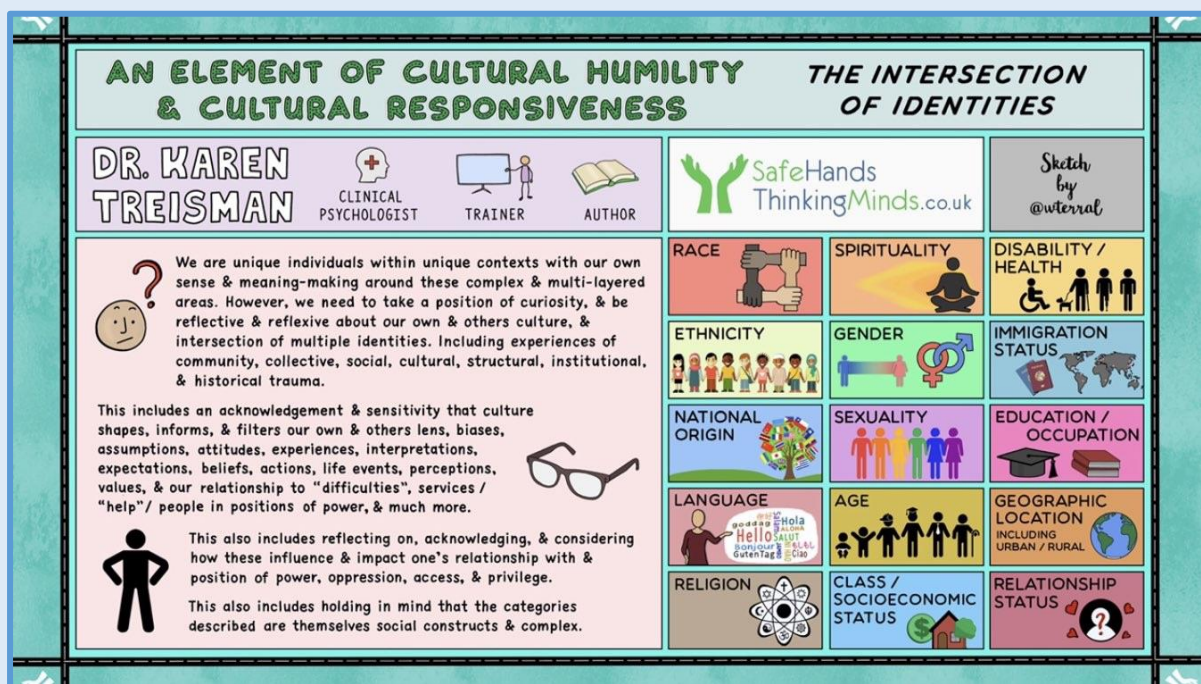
AN ELEMENT OF CULTURAL HUMILITY & CULTURAL RESPONSIVENESS

THE INTERSECTION OF IDENTITIES

DR. KAREN TREISMAN

CLINICAL PSYCHOLOGIST

TRAINER

AUTHOR

SafeHands ThinkingMinds.co.uk

Sketch by @wterral

We are unique individuals within unique contexts with our own sense & meaning-making around these complex & multi-layered areas. However, we need to take a position of curiosity, & be reflective & reflexive about our own & others culture, & intersection of multiple identities. Including experiences of community, collective, social, cultural, structural, institutional, & historical trauma.

This includes an acknowledgement & sensitivity that culture shapes, informs, & filters our own & others lens, biases, assumptions, attitudes, experiences, interpretations, expectations, beliefs, actions, life events, perceptions, values, & our relationship to "difficulties", services / "help"/ people in positions of power, & much more.

This also includes reflecting on, acknowledging, & considering how these influence & impact one's relationship with & position of power, oppression, access, & privilege.

This also includes holding in mind that the categories described are themselves social constructs & complex.

RACE

SPIRITUALITY

DISABILITY / HEALTH

ETHNICITY

GENDER

IMMIGRATION STATUS

NATIONAL ORIGIN

SEXUALITY

EDUCATION / OCCUPATION

LANGUAGE

Hola Hello SALUT Bonjour Guten Tag Ciao

AGE

GEOGRAPHIC LOCATION INCLUDING URBAN / RURAL

RELIGION

CLASS / SOCIOECONOMIC STATUS

RELATIONSHIP STATUS